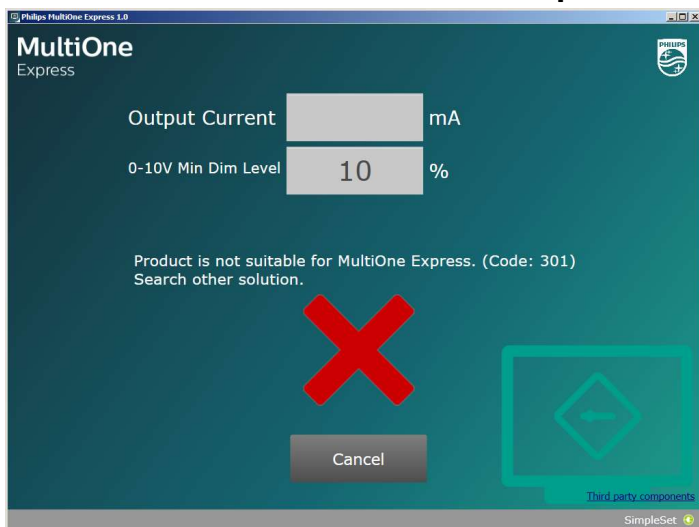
Philips MultiOne Express 1.0

MultiOne
Express

PHILIPS

Output Current mA

0-10V Min Dim Level 10 %

Product is not suitable for MultiOne Express. (Code: 301)
Search other solution.

Cancel

Third party components

SimpleSet